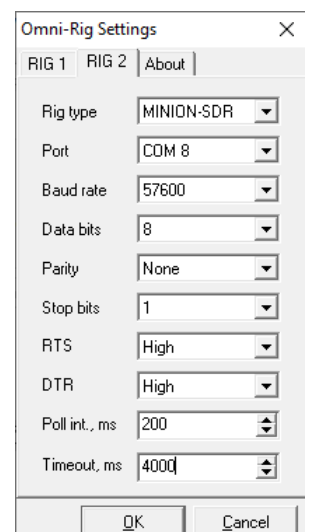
Omni-Rig Settings ×

RIG 1 RIG 2 About

| | |
|---|---|
| Rig type | MINION-SDR |
| Port | COM 8 |
| Baud rate | 57600 |
| Data bits | 8 |
| Parity | None |
| Stop bits | 1 |
| RTS | High |
| DTR | High |
| Poll int., ms | 200 |
| Timeout, ms | 4000 |

OK Cancel